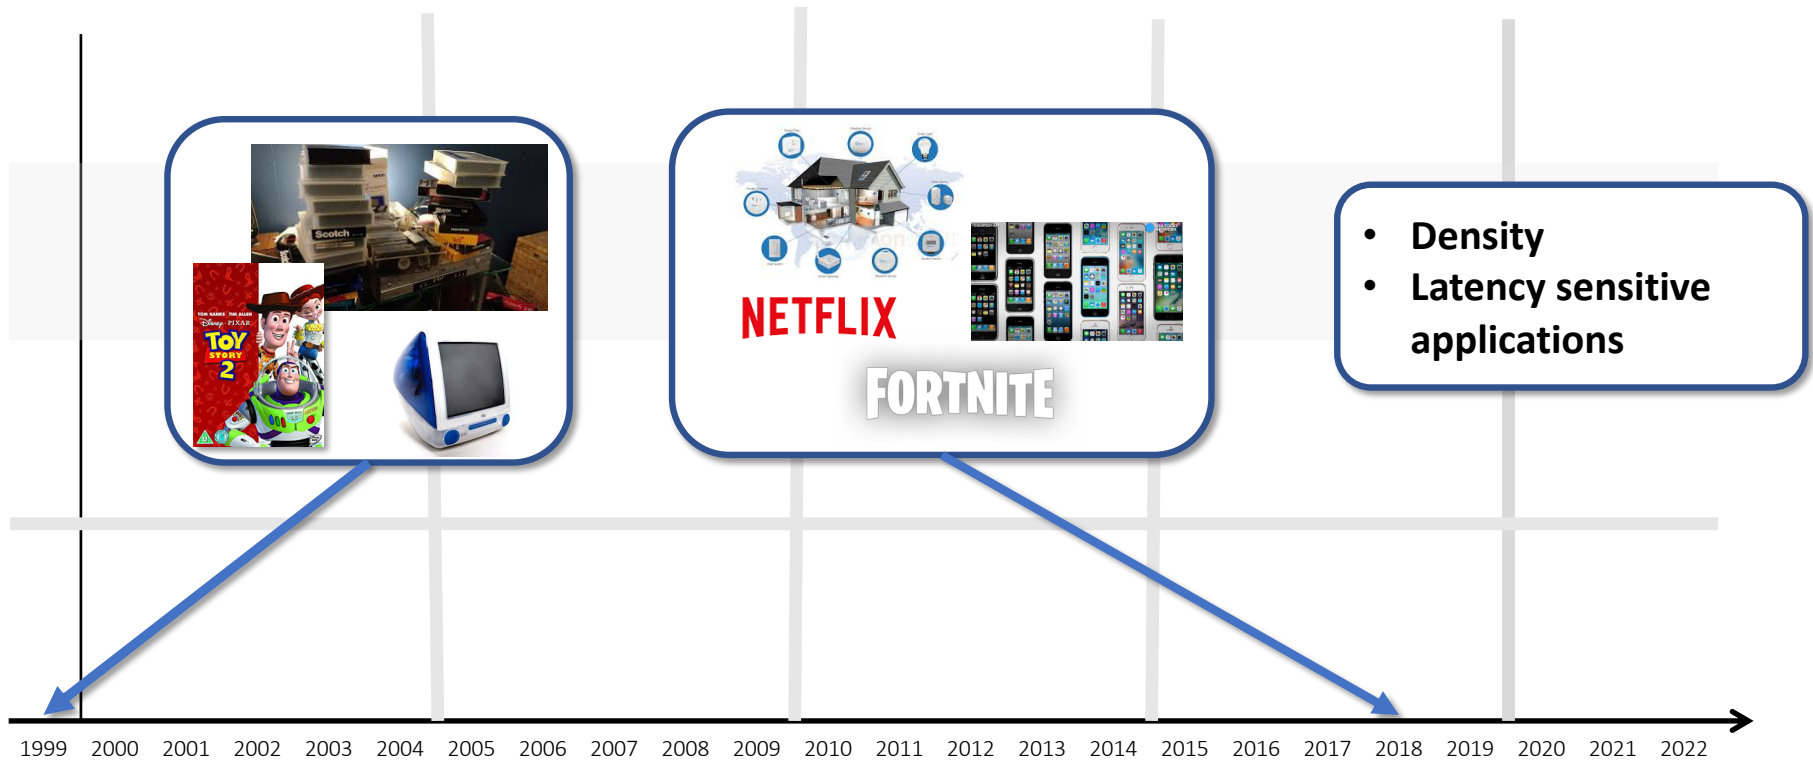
Scotch

TOM HANKS TIM ALLEN
Disney · PIXAR
TOY STORY 2

NETFLIX

FORTNITE

• Density
• Latency sensitive applications

1999 2000 2001 2002 2003 2004 2005 2006 2007 2008 2009 2010 2011 2012 2013 2014 2015 2016 2017 2018 2019 2020 2021 2022